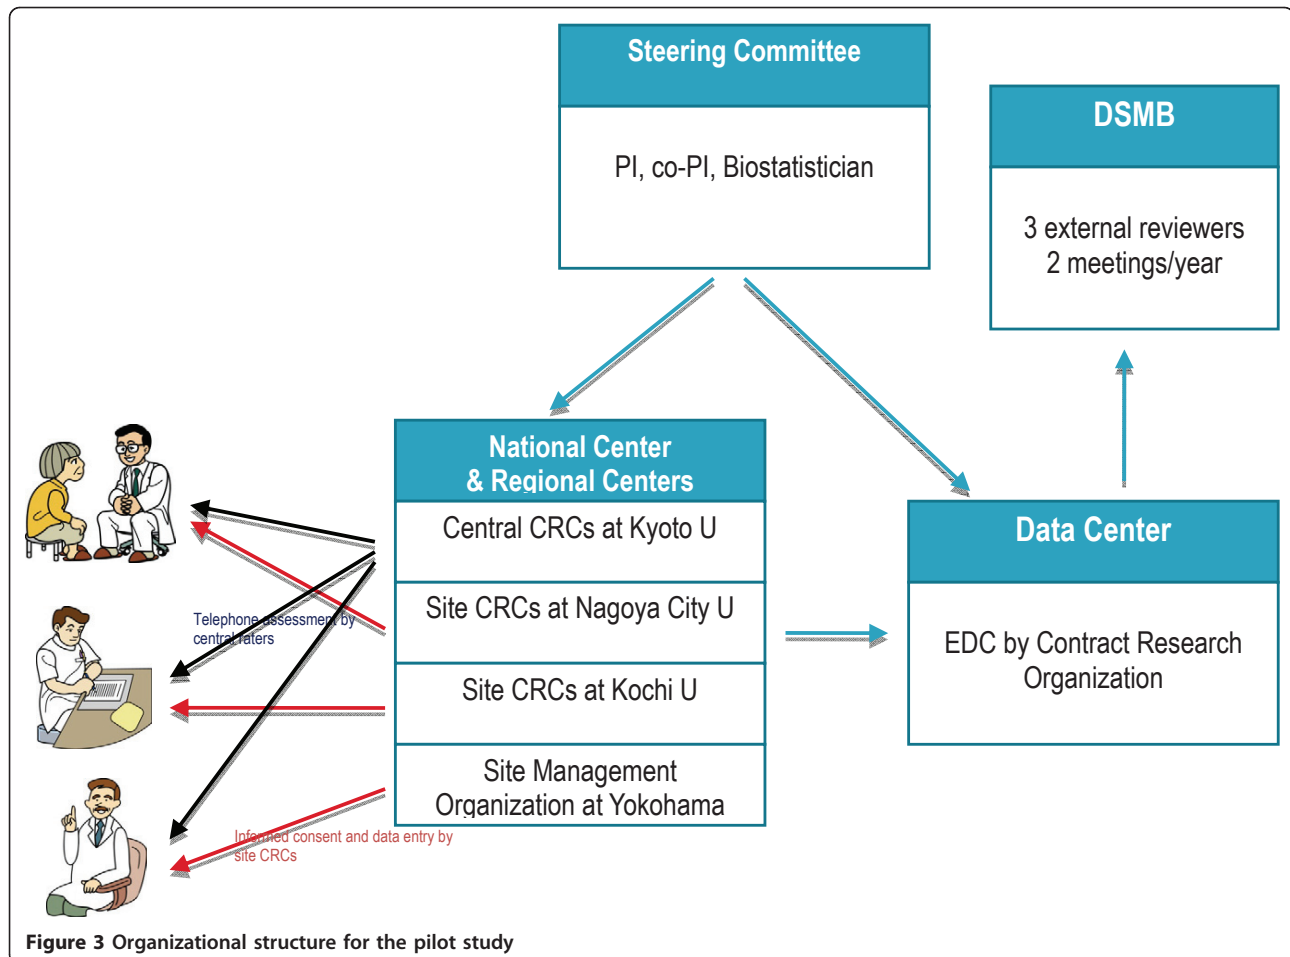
Steering Committee

PI, co-PI, Biostatistician

DSMB

3 external reviewers
2 meetings/year

National Center
& Regional Centers

Central CRCs at Kyoto U

Site CRCs at Nagoya City U

Site CRCs at Kochi U

Site Management
Organization at Yokohama

Telephone assessment by
central raters

Informed consent and data entry by
site CRCs

Data Center

EDC by Contract Research
Organization

Figure 3 Organizational structure for the pilot study